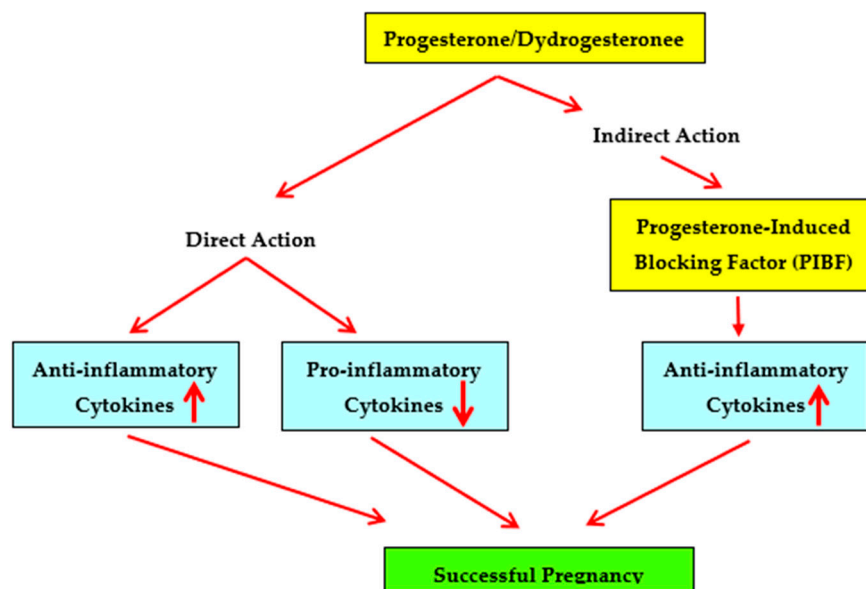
Progesterone/Dydrogesteronee

Indirect Action

Direct Action

Progesterone-Induced Blocking Factor (PIBF)

Anti-inflammatory Cytokines

Pro-inflammatory Cytokines

Anti-inflammatory Cytokines

Successful Pregnancy